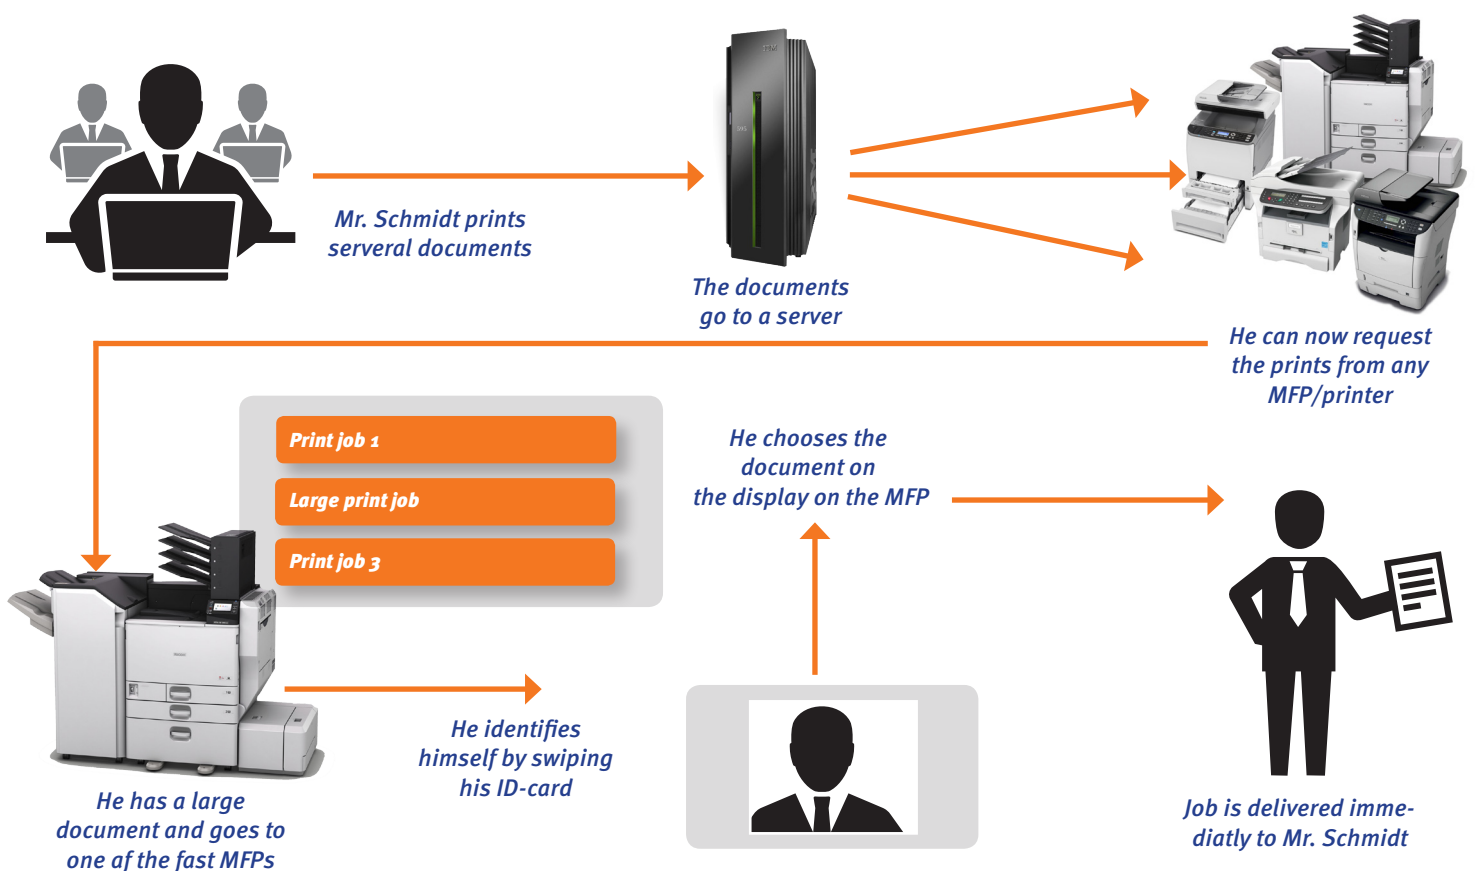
Mr. Schmidt prints serveral documents

The documents go to a server

He can now request the prints from any MFP/printer

Print job 1

Large print job

Print job 3

He chooses the document on the display on the MFP

He has a large document and goes to one of the fast MFPs

He identifies himself by swiping his ID-card

Job is delivered immediatly to Mr. Schmidt